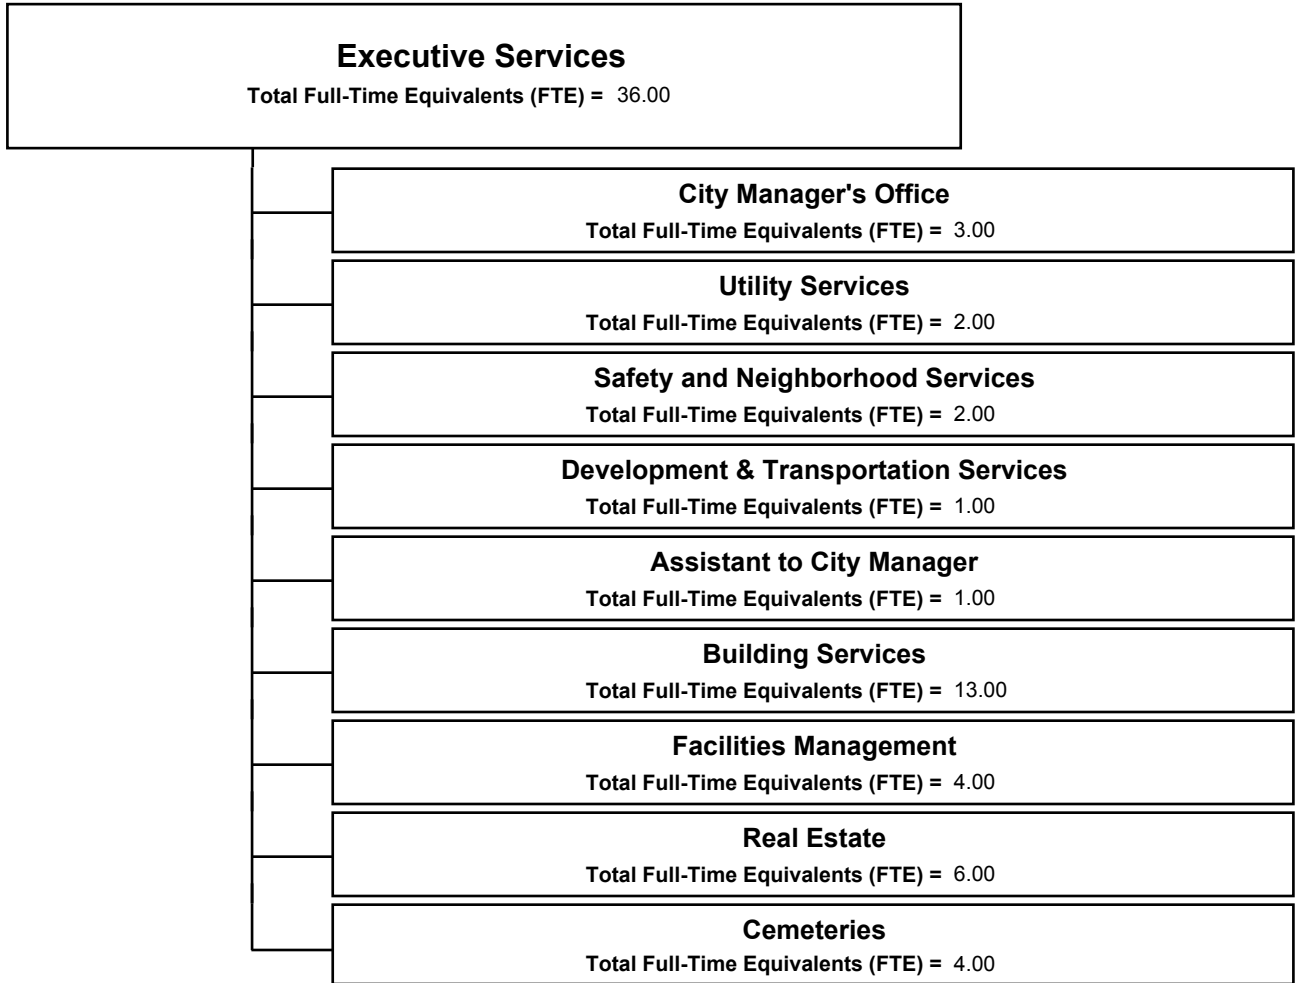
Executive Services
Total Full-Time Equivalents (FTE) = 36.00

City Manager's Office
Total Full-Time Equivalents (FTE) = 3.00

Utility Services
Total Full-Time Equivalents (FTE) = 2.00

Safety and Neighborhood Services
Total Full-Time Equivalents (FTE) = 2.00

Development & Transportation Services
Total Full-Time Equivalents (FTE) = 1.00

Assistant to City Manager
Total Full-Time Equivalents (FTE) = 1.00

Building Services
Total Full-Time Equivalents (FTE) = 13.00

Facilities Management
Total Full-Time Equivalents (FTE) = 4.00

Real Estate
Total Full-Time Equivalents (FTE) = 6.00

Cemeteries
Total Full-Time Equivalents (FTE) = 4.00